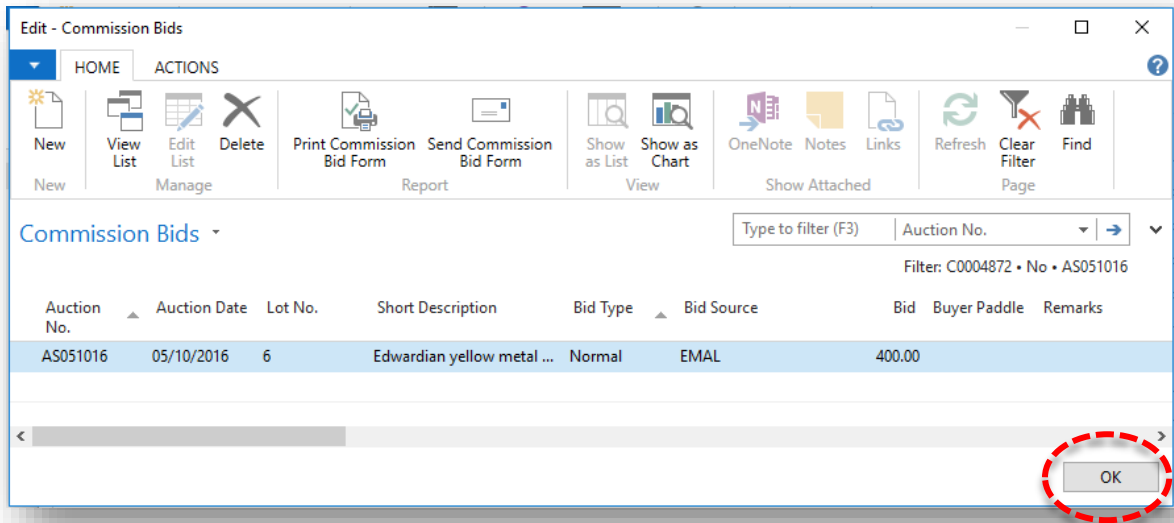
Edit - Commission Bids

HOME ACTIONS

New
New

View List
Edit List
Delete
Manage

Print Commission Bid Form
Send Commission Bid Form
Report

Show as List
Show as Chart
View

OneNote
Notes
Links
Show Attached

Refresh
Clear Filter
Find
Page

Commission Bids

Type to filter (F3) | Auction No.

Filter: C0004872 • No • AS051016

| Auction No. | Auction Date | Lot No. | Short Description | Bid Type | Bid Source | Bid | Buyer Paddle | Remarks |
|---|---|---|---|---|---|---|---|---|
| AS051016 | 05/10/2016 | 6 | Edwardian yellow metal ... | Normal | EMAL | 400.00 | | |

OK